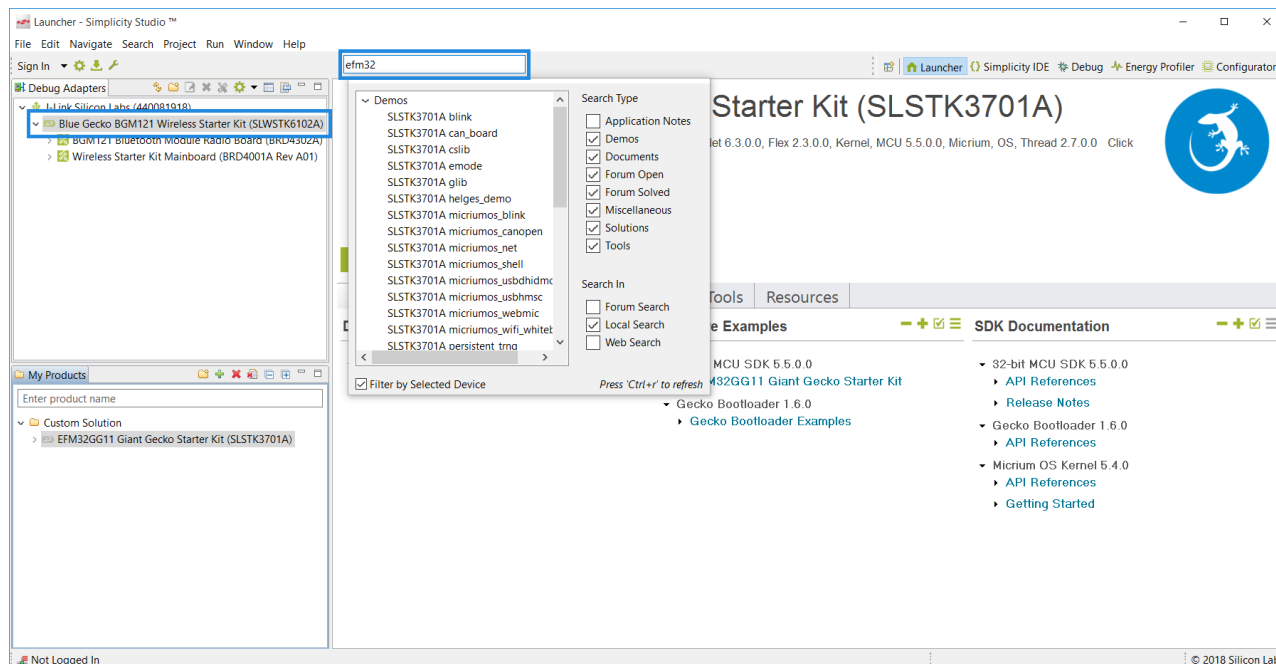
Launcher - Simplicity Studio ™

File Edit Navigate Search Project Run Window Help

Sign In

efm32

Launcher Simplicity IDE Debug Energy Profiler Configurator

Debug Adapters

J-Link Silicon Labs (440081918)
Blue Gecko BGM121 Wireless Starter Kit (SLWSTK6102A)
BGM121 Bluetooth Module Radio Board (BRD4302A)
Wireless Starter Kit Mainboard (BRD4001A Rev A01)

Demos
SLSTK3701A blink
SLSTK3701A can_board
SLSTK3701A cslib
SLSTK3701A emode
SLSTK3701A glib
SLSTK3701A helges_demo
SLSTK3701A micriumos_blink
SLSTK3701A micriumos_canopen
SLSTK3701A micriumos_net
SLSTK3701A micriumos_shell
SLSTK3701A micriumos_usbdhidmc
SLSTK3701A micriumos_usbhmsc
SLSTK3701A micriumos_webmic
SLSTK3701A micriumos_wifi_whiteb
SLSTK3701A persistent_trng

Search Type
Application Notes
Demos
Documents
Forum Open
Forum Solved
Miscellaneous
Solutions
Tools

Search In
Forum Search
Local Search
Web Search

Filter by Selected Device
Press 'Ctrl+r' to refresh

Starter Kit (SLSTK3701A)

let 6.3.0.0, Flex 2.3.0.0, Kernel, MCU 5.5.0.0, Micrium, OS, Thread 2.7.0.0 Click

My Products

Enter product name

Custom Solution
EFM32GG11 Giant Gecko Starter Kit (SLSTK3701A)

D

Tools Resources

e Examples

MCU SDK 5.5.0.0
M32GG11 Giant Gecko Starter Kit
Gecko Bootloader 1.6.0
Gecko Bootloader Examples

SDK Documentation

32-bit MCU SDK 5.5.0.0
API References
Release Notes
Gecko Bootloader 1.6.0
API References
Micrium OS Kernel 5.4.0
API References
Getting Started

Not Logged In

© 2018 Silicon Lab